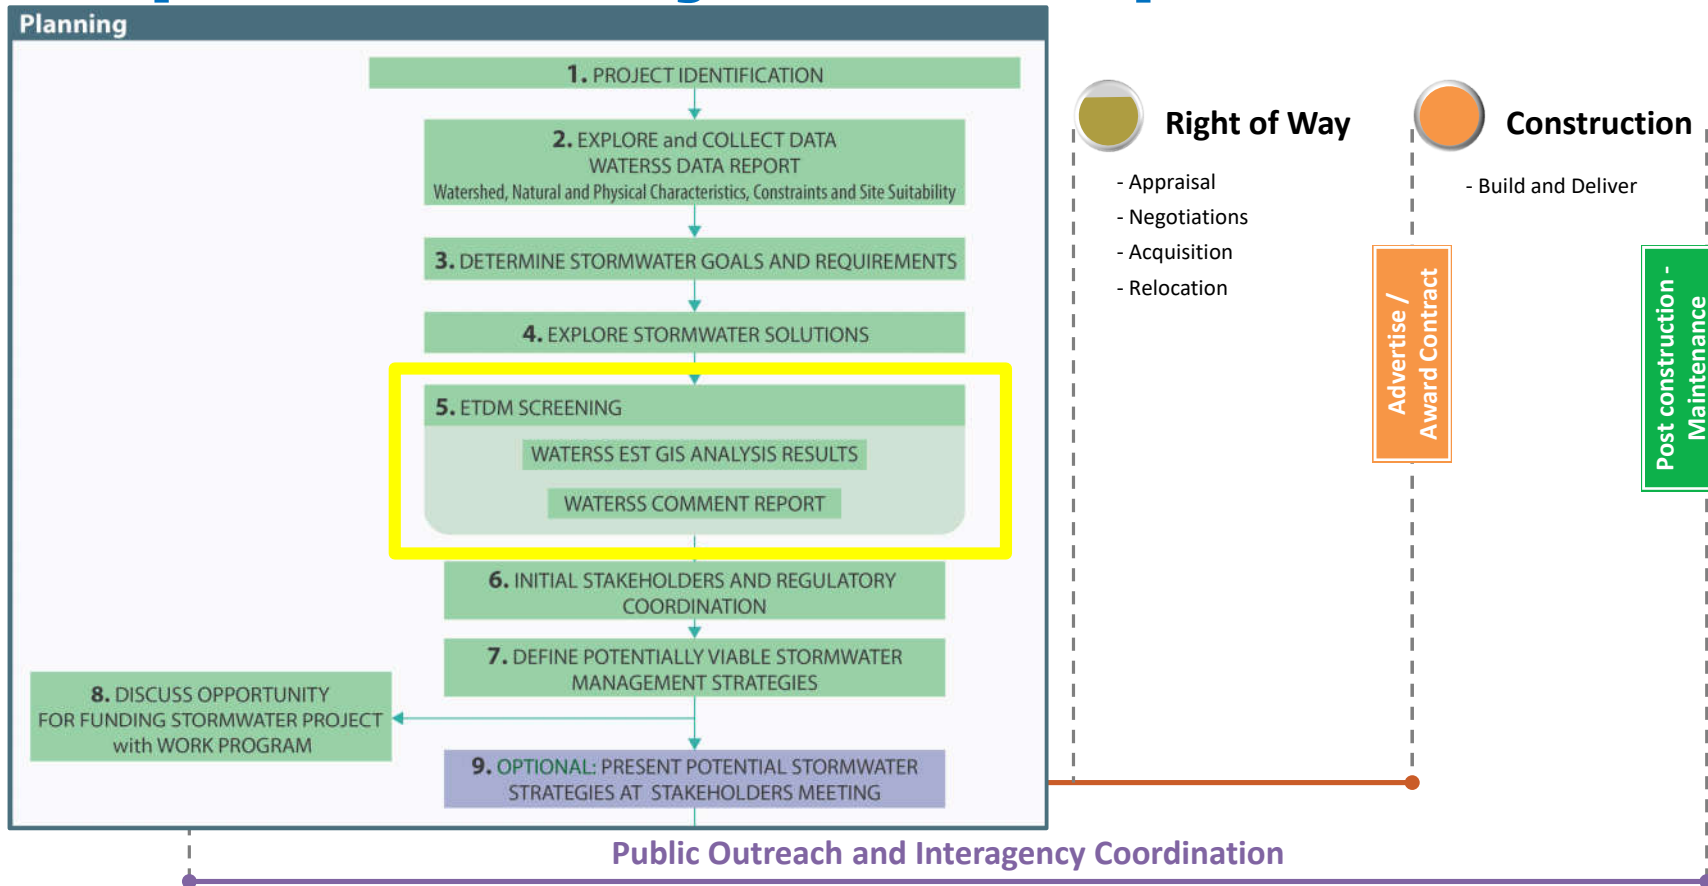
Planning

1. PROJECT IDENTIFICATION

2. EXPLORE and COLLECT DATA
WATERSS DATA REPORT
Watershed, Natural and Physical Characteristics, Constraints and Site Suitability

3. DETERMINE STORMWATER GOALS AND REQUIREMENTS

4. EXPLORE STORMWATER SOLUTIONS

5. ETDM SCREENING

WATERSS EST GIS ANALYSIS RESULTS

WATERSS COMMENT REPORT

6. INITIAL STAKEHOLDERS AND REGULATORY COORDINATION

7. DEFINE POTENTIALLY VIABLE STORMWATER MANAGEMENT STRATEGIES

8. DISCUSS OPPORTUNITY FOR FUNDING STORMWATER PROJECT with WORK PROGRAM

9. OPTIONAL: PRESENT POTENTIAL STORMWATER STRATEGIES AT STAKEHOLDERS MEETING

Right of Way

- Appraisal
- Negotiations
- Acquisition
- Relocation

Advertise / Award Contract

Construction

- Build and Deliver

Post construction - Maintenance

Public Outreach and Interagency Coordination